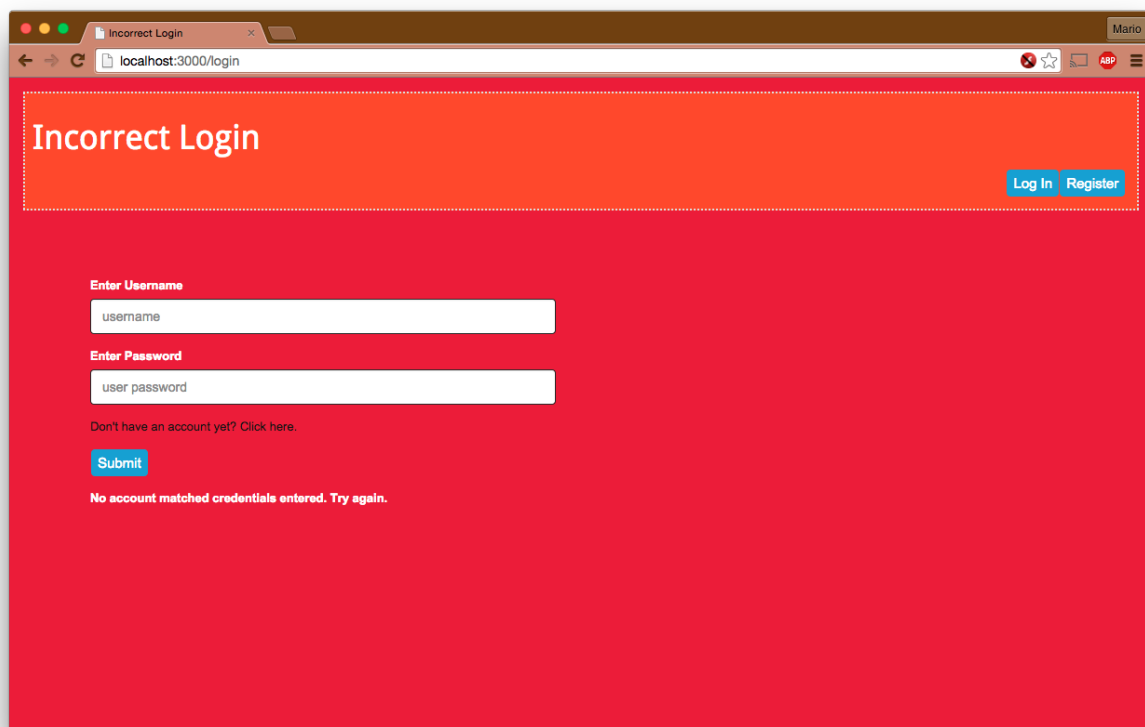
Incorrect Login ×

Mario

localhost:3000/login

ABP

Incorrect Login

Log In Register

Enter Username

username

Enter Password

user password

Don't have an account yet? Click here.

Submit

No account matched credentials entered. Try again.